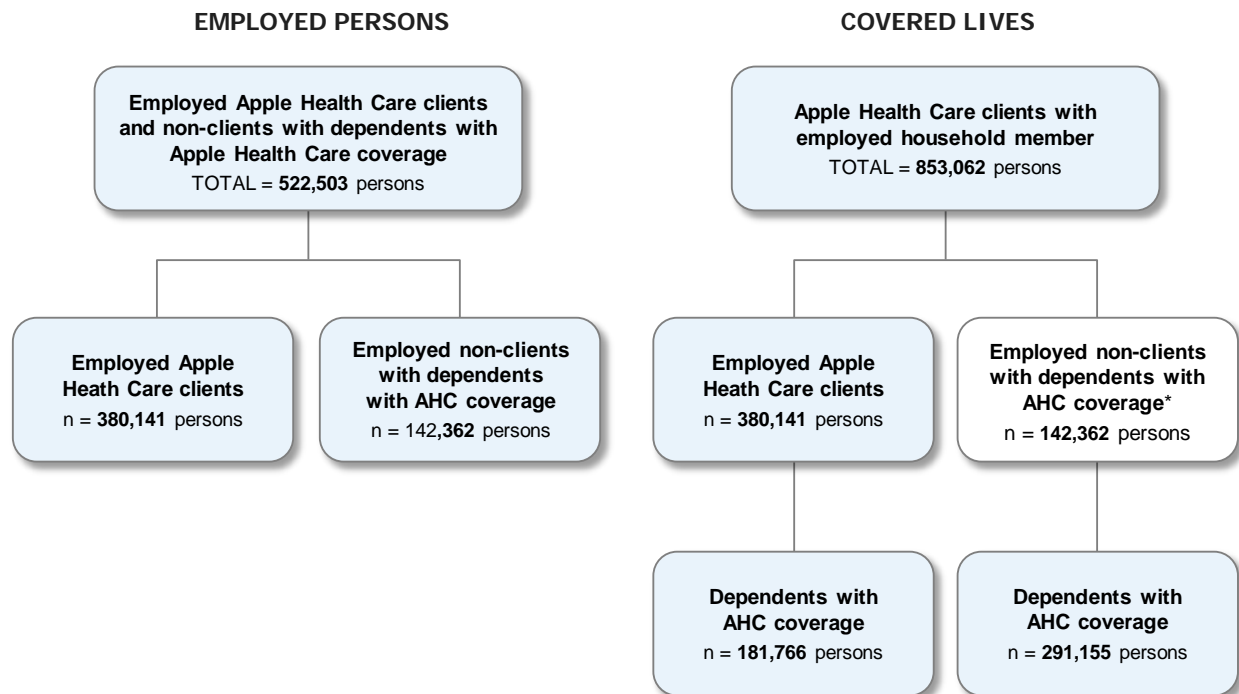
EMPLOYED PERSONS

Employed Apple Health Care clients and non-clients with dependents with Apple Health Care coverage
TOTAL = **522,503** persons

Employed Apple Heath Care clients
n = **380,141** persons

Employed non-clients with dependents with AHC coverage
n = 142**,362** persons

COVERED LIVES

Apple Health Care clients with employed household member
TOTAL = **853,062** persons

Employed Apple Heath Care clients
n = **380,141** persons

Employed non-clients with dependents with AHC coverage*
n = **142,362** persons

Dependents with AHC coverage
n = **181,766** persons

Dependents with AHC coverage
n = **291,155** persons